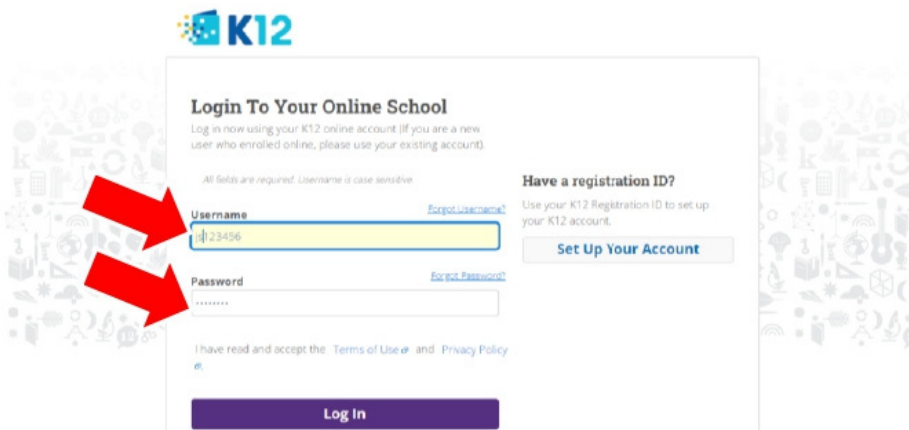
K12

Login To Your Online School

Log in now using your K12 online account (If you are a new user who enrolled online, please use your existing account).

All fields are required. Username is case sensitive.

Username

Forgot Username?

s123456

Password

Forgot Password?

••••••••

I have read and accept the Terms of Use and Privacy Policy

Log In

Have a registration ID?

Use your K12 Registration ID to set up your K12 account.

Set Up Your Account